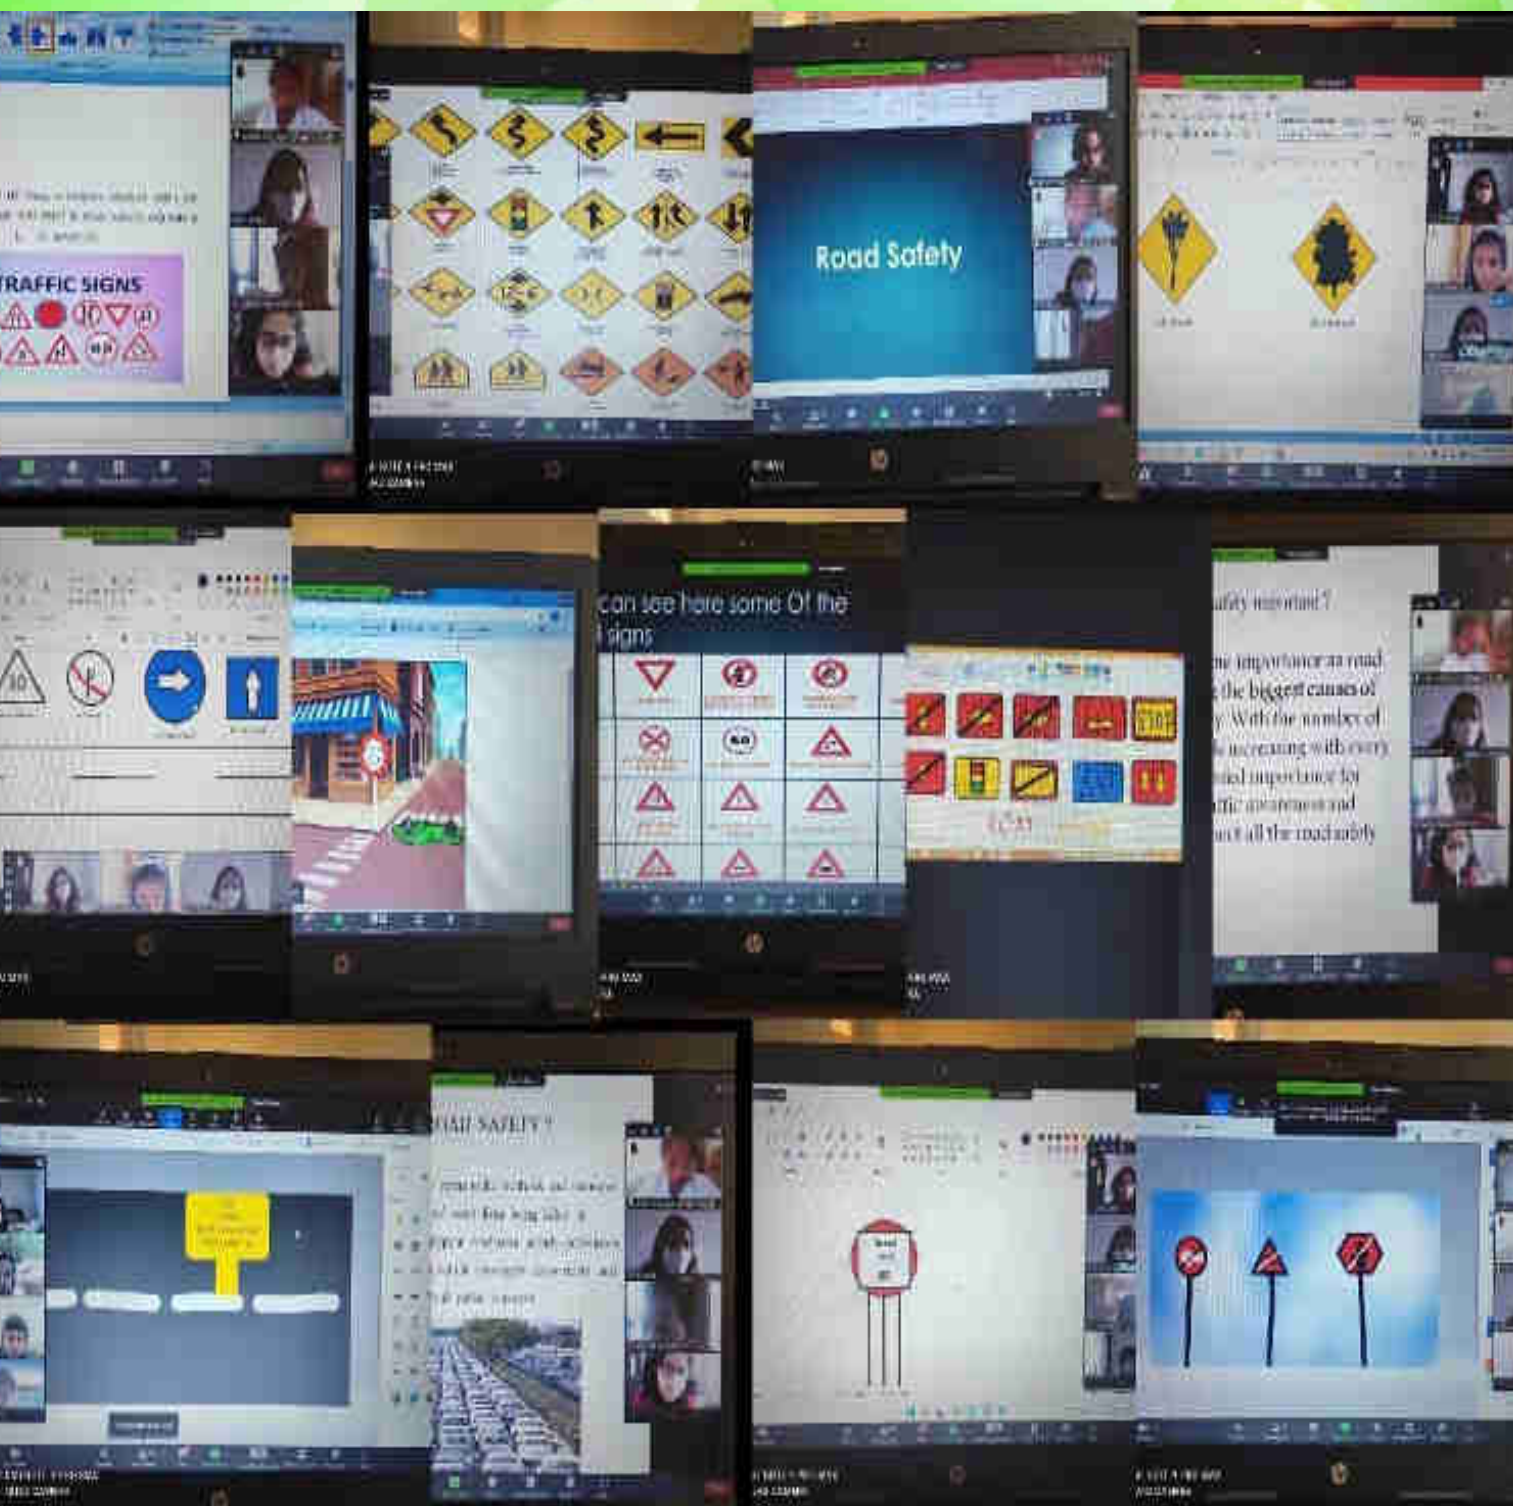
TRAFFIC SIGNS

Road Safety

can see here some Of the
l signs

afety important ?

ne importance as road
the biggest causes of
With the number of
increasing with every
and importance to
ffic awareness and
act all the road safely

HAT SAFETY ?